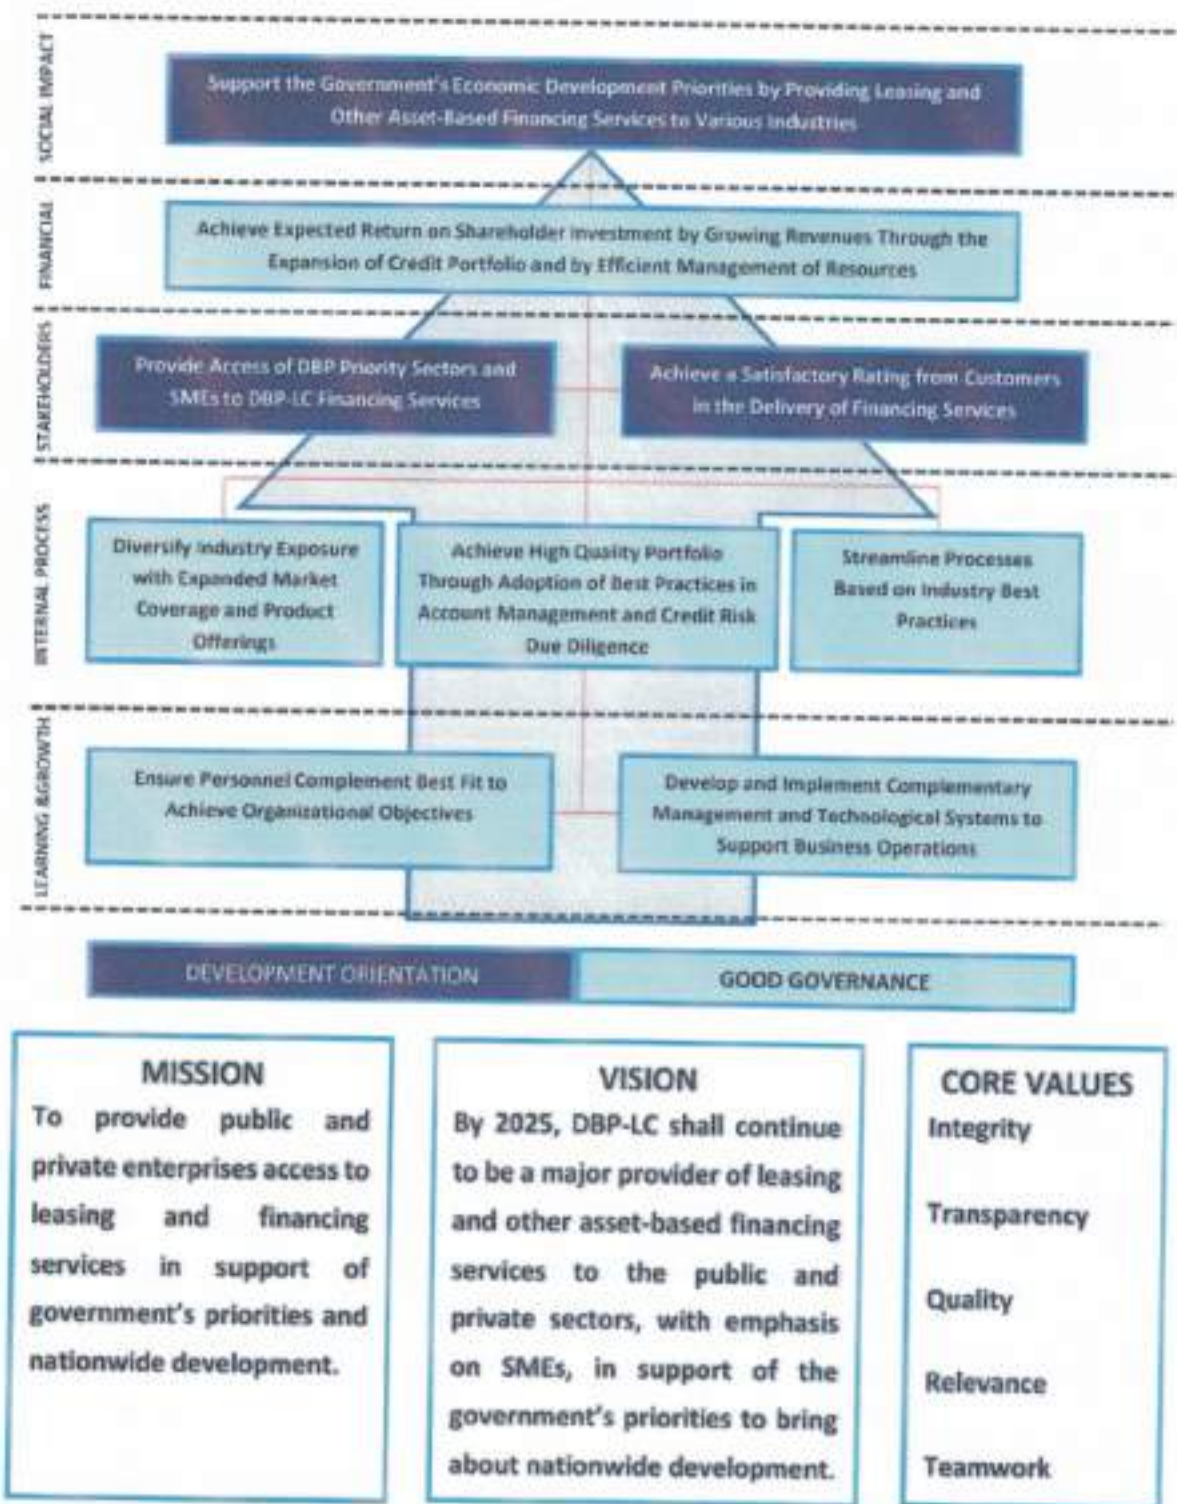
SOCIAL IMPACT

Support the Government's Economic Development Priorities by Providing Leasing and Other Asset-Based Financing Services to Various Industries

FINANCIAL

Achieve Expected Return on Shareholder investment by Growing Revenues Through the Expansion of Credit Portfolio and by Efficient Management of Resources

STAKEHOLDERS

Provide Access of DBP Priority Sectors and SMEs to DBP-LC Financing Services

Achieve a Satisfactory Rating from Customers in the Delivery of Financing Services

INTERNAL PROCESS

Diversify Industry Exposure with Expanded Market Coverage and Product Offerings

Achieve High Quality Portfolio Through Adoption of Best Practices in Account Management and Credit Risk Due Diligence

Streamline Processes Based on Industry Best Practices

LEARNING &GROWTH

Ensure Personnel Complement Best Fit to Achieve Organizational Objectives

Develop and Implement Complementary Management and Technological Systems to Support Business Operations

DEVELOPMENT ORIENTATION

GOOD GOVERNANCE

MISSION

To provide public and private enterprises access to leasing and financing services in support of government's priorities and nationwide development.

VISION

By 2025, DBP-LC shall continue to be a major provider of leasing and other asset-based financing services to the public and private sectors, with emphasis on SMEs, in support of the government's priorities to bring about nationwide development.

CORE VALUES

Integrity

Transparency

Quality

Relevance

Teamwork